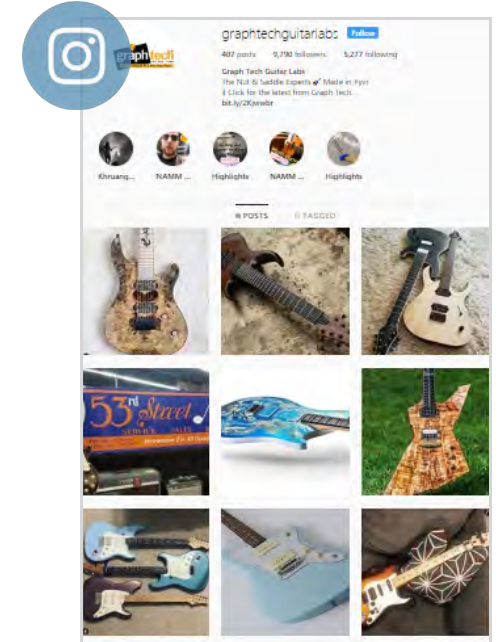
graphtechguitarlabs Follow

407 posts 9,790 followers 5,277 following

Graph Tech Guitar Labs
The Nut & Saddle Experts 🎸 Made in Ysyr
⬇ Click for the latest from Graph Tech
bit.ly/2Kjwwbr

Khruang... NAMM ... Highlights NAMM ... Highlights

POSTS TAGGED

53rd Street
SERVICE SALES